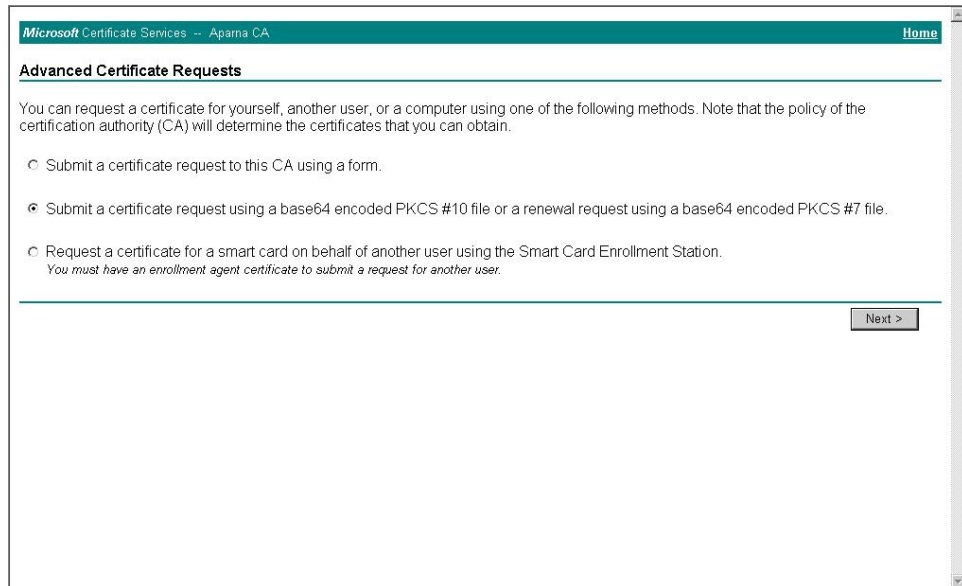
*Microsoft* Certificate Services -- Aparna CA

Home

**Advanced Certificate Requests**

You can request a certificate for yourself, another user, or a computer using one of the following methods. Note that the policy of the certification authority (CA) will determine the certificates that you can obtain.

Submit a certificate request to this CA using a form.

Submit a certificate request using a base64 encoded PKCS #10 file or a renewal request using a base64 encoded PKCS #7 file.

Request a certificate for a smart card on behalf of another user using the Smart Card Enrollment Station.
*You must have an enrollment agent certificate to submit a request for another user.*

Next >